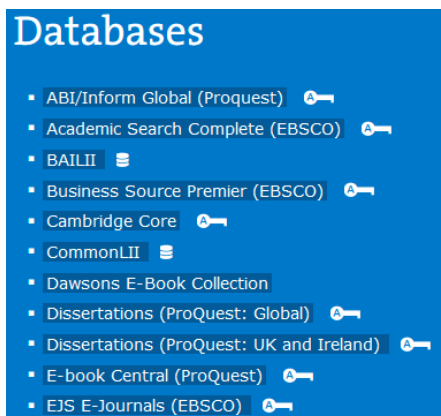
Databases

- ABI/Inform Global (Proquest)
- Academic Search Complete (EBSCO)
- BAILII
- Business Source Premier (EBSCO)
- Cambridge Core
- CommonLII
- Dawsons E-Book Collection
- Dissertations (ProQuest: Global)
- Dissertations (ProQuest: UK and Ireland)
- E-book Central (ProQuest)
- EJS E-Journals (EBSCO)